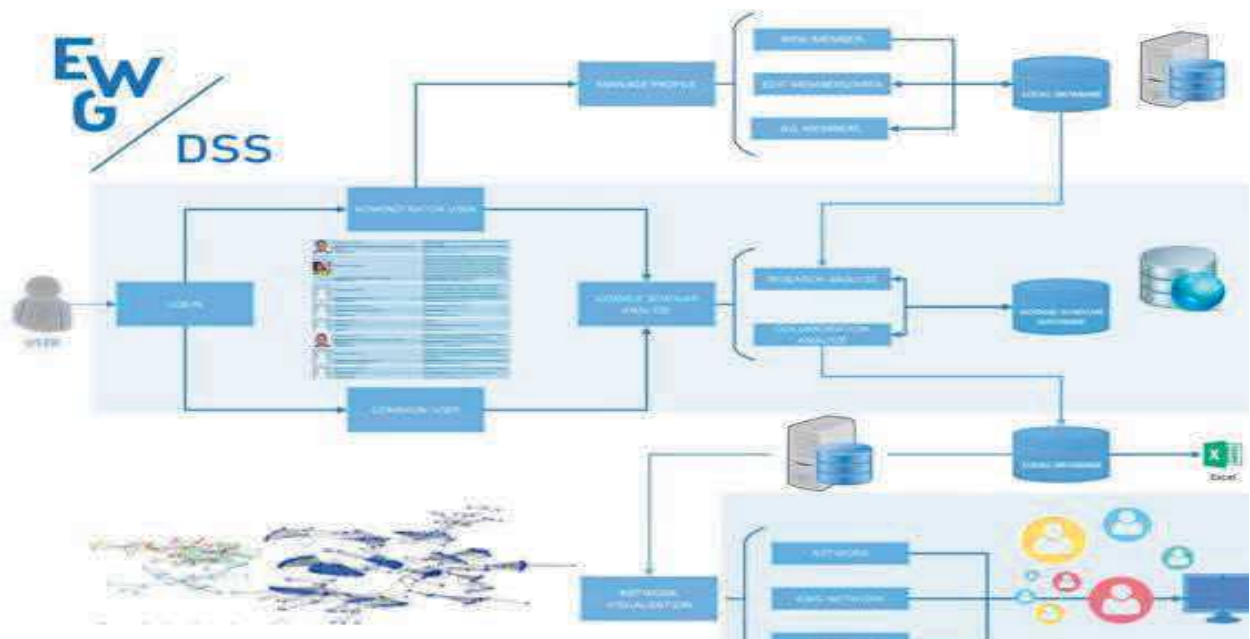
EWG
DSS

MANAGE PROFILE
NEW MEMBER
EDIT MEMBERS DATA
ALL MEMBERS
LOCAL DATABASE

USER
LOGIN
ADMINISTRATOR USER
COMMON USER
GOOGLE SCHOLAR ANALYSIS
RESEARCH ANALYSIS
COLLABORATION ANALYSIS
GOOGLE SCHOLAR DATABASE

LOCAL DATABASE
Excel

NETWORK VISUALIZATION
NETWORK
EWG NETWORK